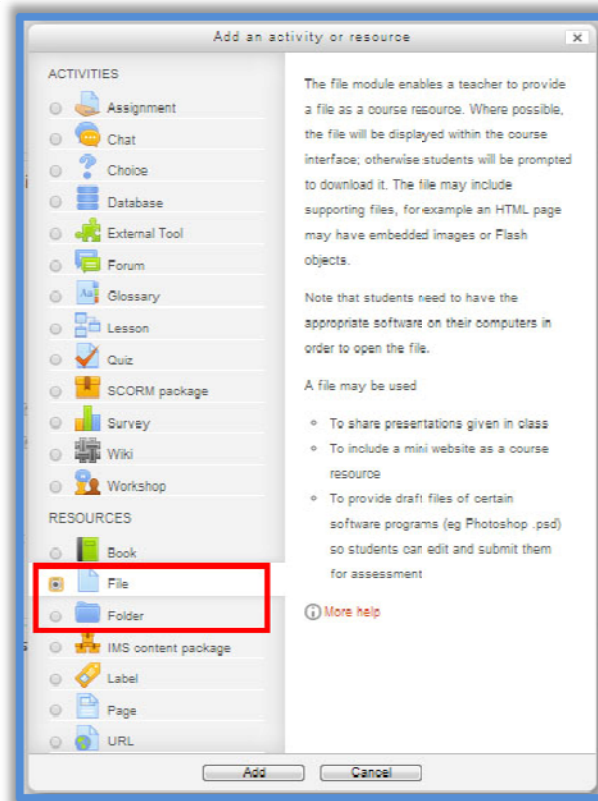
Add an activity or resource

ACTIVITIES

Assignment

Chat

Choice

Database

External Tool

Forum

Glossary

Lesson

Quiz

SCORM package

Survey

Wiki

Workshop

RESOURCES

Book

File

Folder

IMS content package

Label

Page

URL

The file module enables a teacher to provide a file as a course resource. Where possible, the file will be displayed within the course interface; otherwise students will be prompted to download it. The file may include supporting files, for example an HTML page may have embedded images or Flash objects.

Note that students need to have the appropriate software on their computers in order to open the file.

A file may be used

- To share presentations given in class
- To include a mini website as a course resource
- To provide draft files of certain software programs (eg Photoshop .psd) so students can edit and submit them for assessment

More help

Add

Cancel